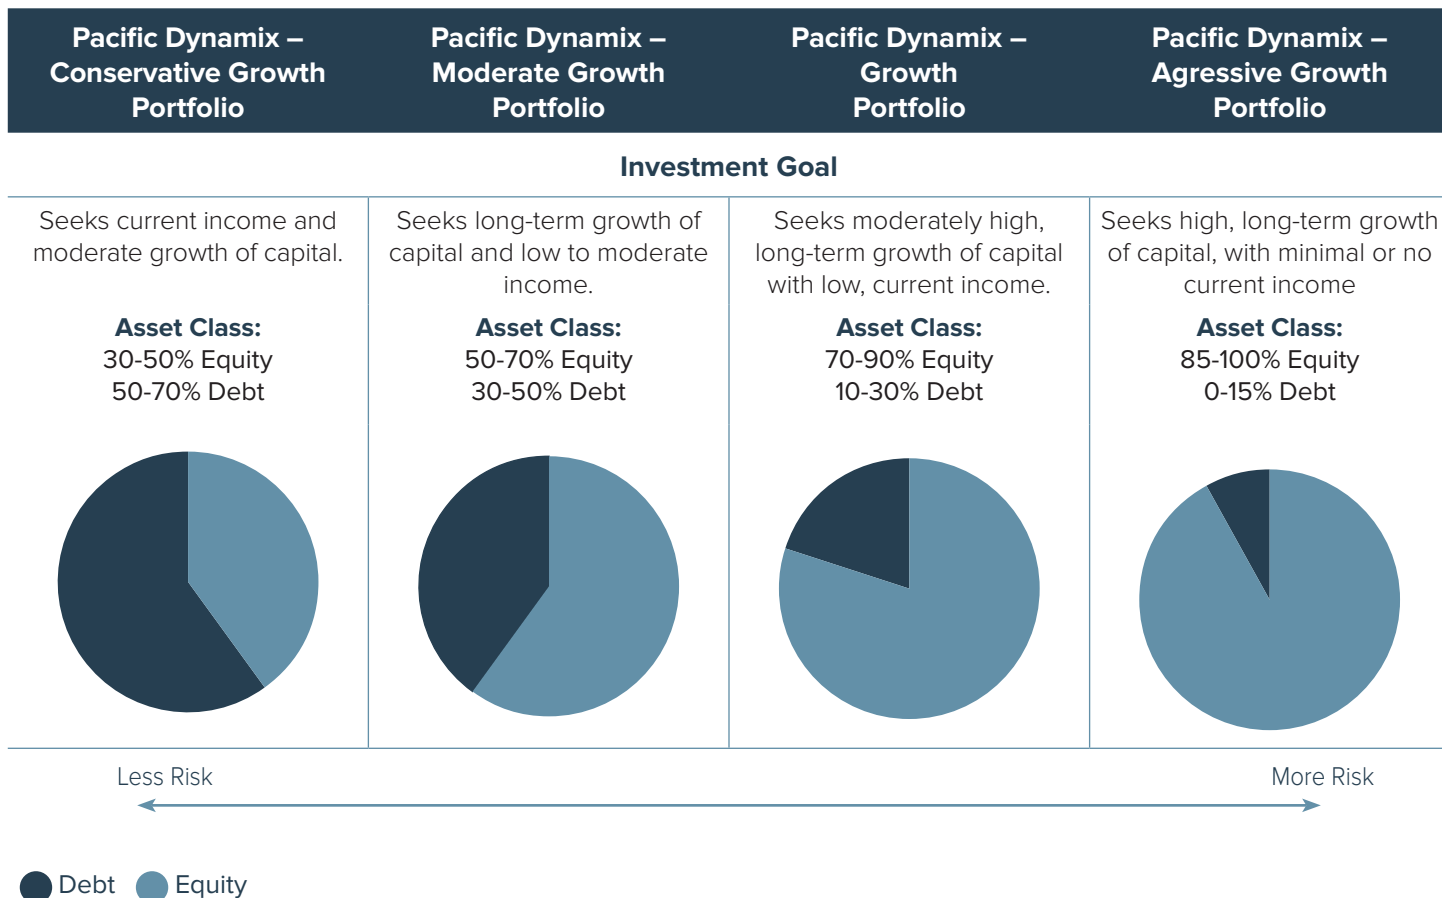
| Pacific Dynamix – Conservative Growth Portfolio | Pacific Dynamix – Moderate Growth Portfolio | Pacific Dynamix – Growth Portfolio | Pacific Dynamix – Agressive Growth Portfolio |
|---|---|---|---|

Investment Goal

| Seeks current income and moderate growth of capital. | Seeks long-term growth of capital and low to moderate income. | Seeks moderately high, long-term growth of capital with low, current income. | Seeks high, long-term growth of capital, with minimal or no current income |
|---|---|---|---|
| **Asset Class:** 30-50% Equity 50-70% Debt | **Asset Class:** 50-70% Equity 30-50% Debt | **Asset Class:** 70-90% Equity 10-30% Debt | **Asset Class:** 85-100% Equity 0-15% Debt |

Less Risk

More Risk

Debt Equity